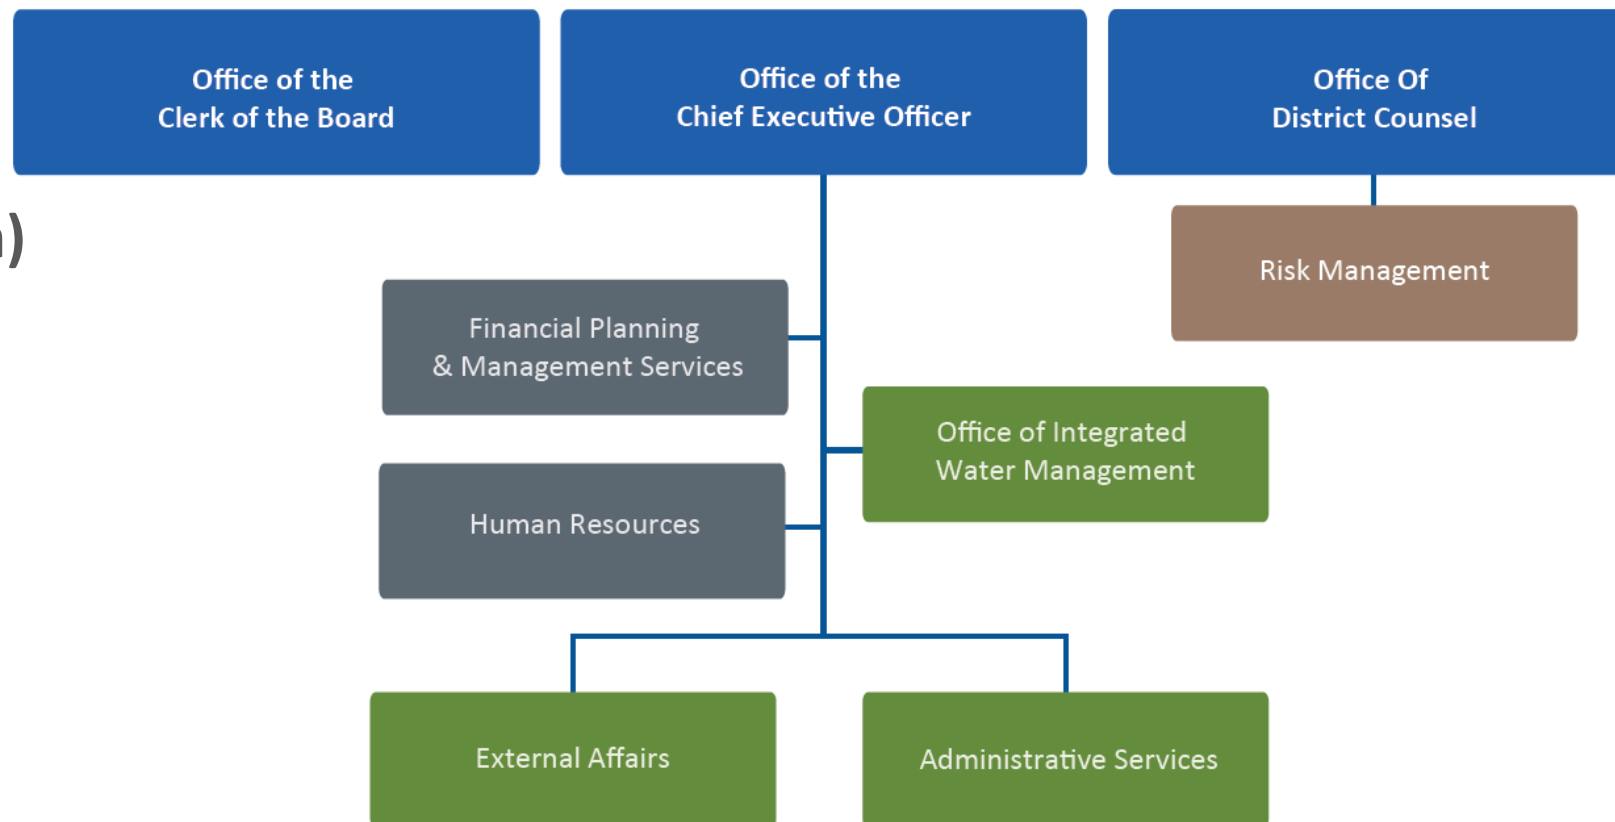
Office of the
Clerk of the Board

Office of the
Chief Executive Officer

Office Of
District Counsel

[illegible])

Risk Management

Financial Planning
& Management Services

Office of Integrated
Water Management

Human Resources

External Affairs

Administrative Services